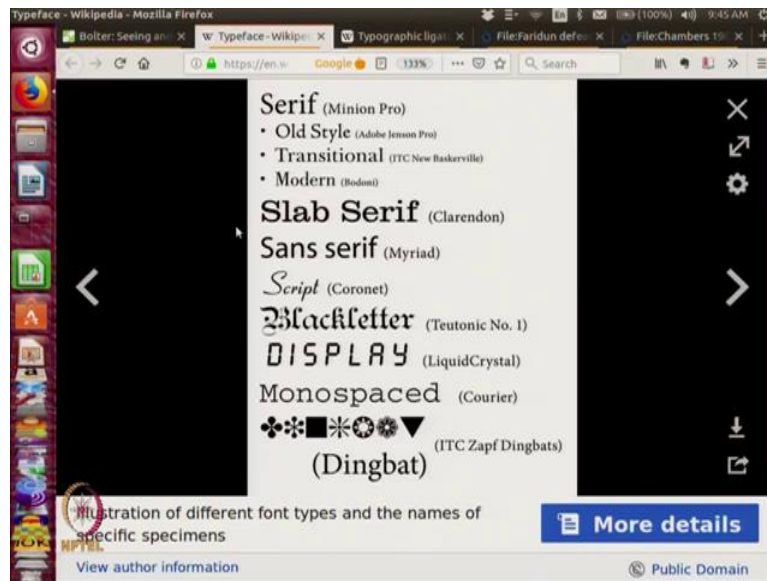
Typeface - Wikipedia - Mozilla Firefox
(100%) 9:45 AM
Bolter: Seeing an
W Typeface - Wikipe
Typographic ligat
File:Faridun defe
File:Chambers 19
https://en.w
Google
133%
Search

Serif (Minion Pro)
• Old Style (Adobe Jenson Pro)
• Transitional (ITC New Baskerville)
• Modern (Bodoni)
Slab Serif (Clarendon)
Sans serif (Myriad)
Script (Coronet)
Blackletter (Teutonic No. 1)
DISPLAY (LiquidCrystal)
Monospaced (Courier)
✣✲■✳✪❁▼ (ITC Zapf Dingbats)
(Dingbat)

Illustration of different font types and the names of specific specimens
More details
View author information
Public Domain
NPTEL